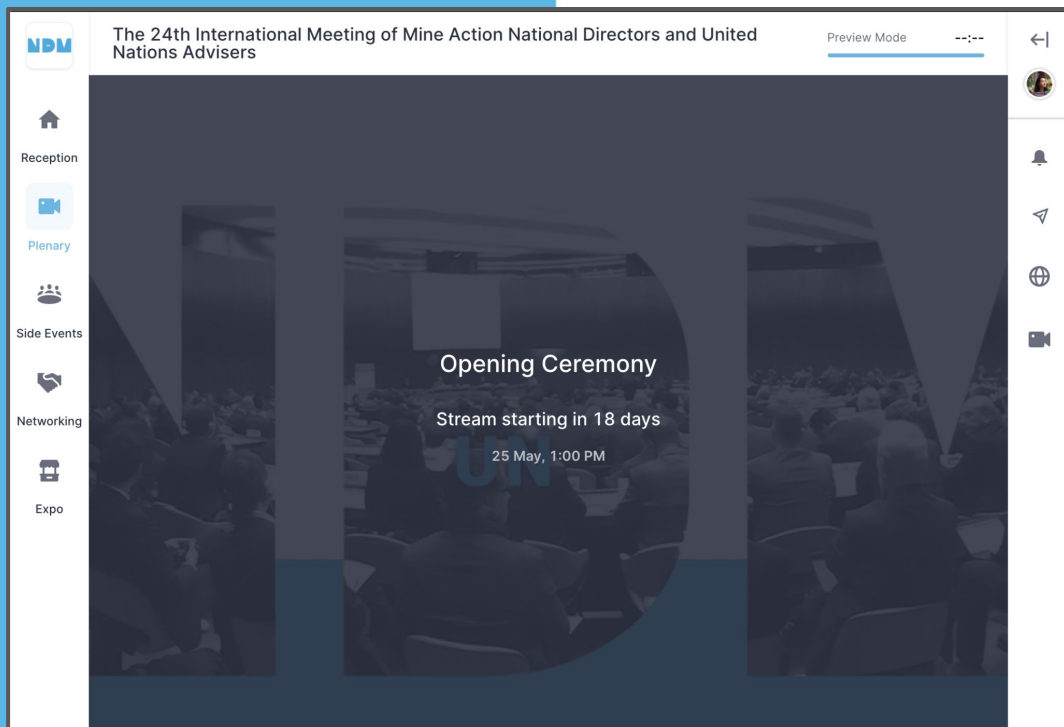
NDM

The 24th International Meeting of Mine Action National Directors and United Nations Advisers

Preview Mode --:--

Reception

Plenary

Side Events

Networking

Expo

Opening Ceremony

Stream starting in 18 days

25 May, 1:00 PM

UN